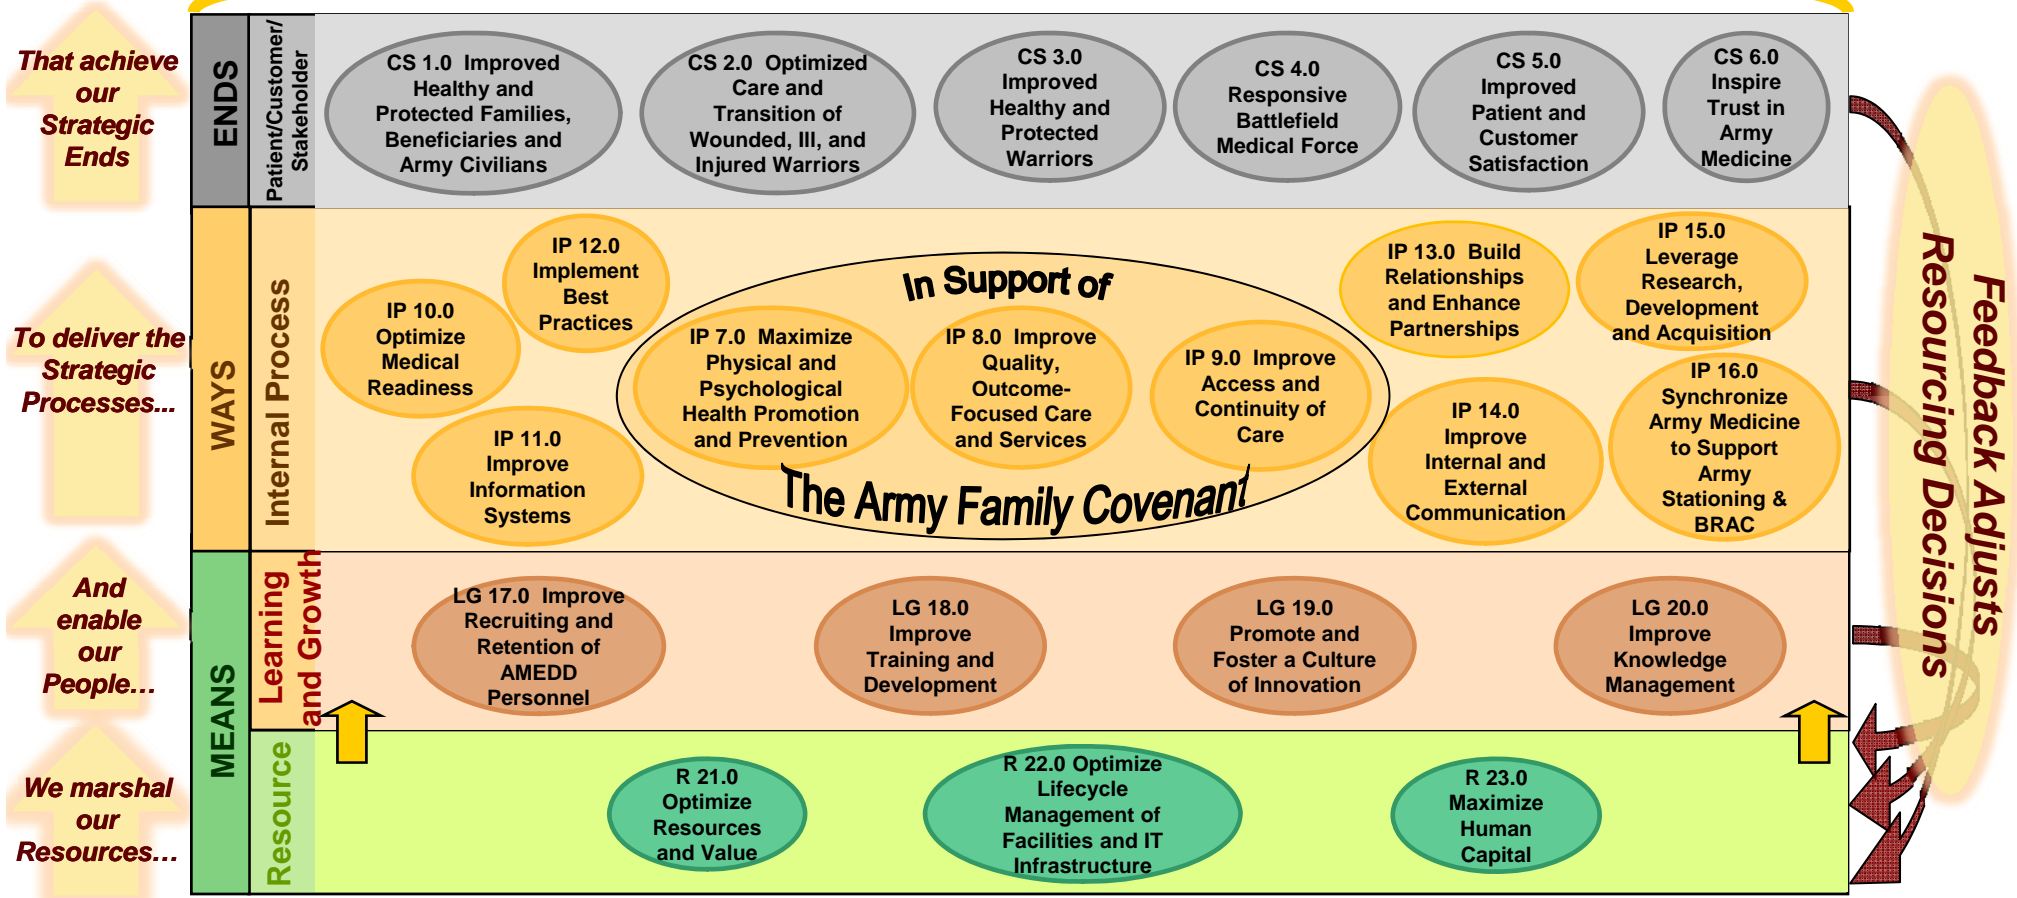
That achieve our Strategic Ends

To deliver the Strategic Processes…

And enable our People…

We marshal our Resources…

ENDS

Patient/Customer/ Stakeholder

CS 1.0 Improved Healthy and Protected Families, Beneficiaries and Army Civilians

CS 2.0 Optimized Care and Transition of Wounded, Ill, and Injured Warriors

CS 3.0 Improved Healthy and Protected Warriors

CS 4.0 Responsive Battlefield Medical Force

CS 5.0 Improved Patient and Customer Satisfaction

CS 6.0 Inspire Trust in Army Medicine

WAYS

Internal Process

IP 10.0 Optimize Medical Readiness

IP 12.0 Implement Best Practices

IP 11.0 Improve Information Systems

In Support of

IP 7.0 Maximize Physical and Psychological Health Promotion and Prevention

IP 8.0 Improve Quality, Outcome-Focused Care and Services

IP 9.0 Improve Access and Continuity of Care

The Army Family Covenant

IP 13.0 Build Relationships and Enhance Partnerships

IP 15.0 Leverage Research, Development and Acquisition

IP 14.0 Improve Internal and External Communication

IP 16.0 Synchronize Army Medicine to Support Army Stationing & BRAC

MEANS

Learning and Growth

LG 17.0 Improve Recruiting and Retention of AMEDD Personnel

LG 18.0 Improve Training and Development

LG 19.0 Promote and Foster a Culture of Innovation

LG 20.0 Improve Knowledge Management

Resource

R 21.0 Optimize Resources and Value

R 22.0 Optimize Lifecycle Management of Facilities and IT Infrastructure

R 23.0 Maximize Human Capital

Feedback Adjusts Resourcing Decisions